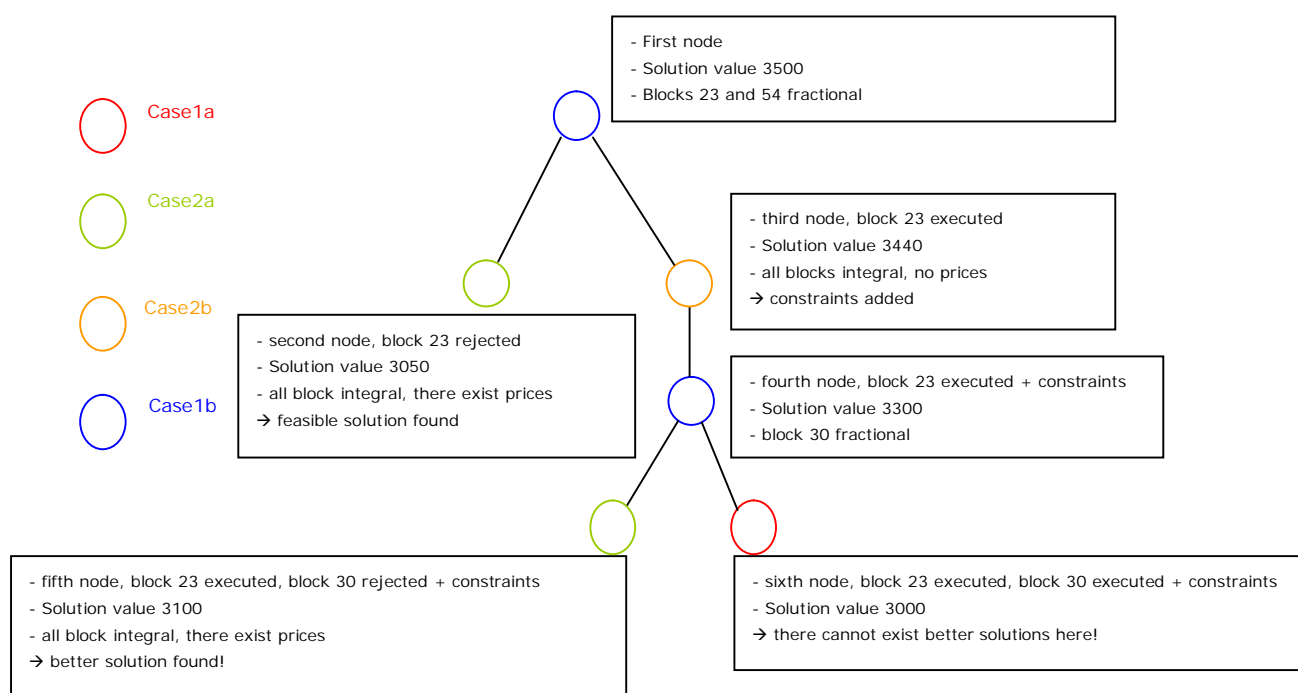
Case1a

Case2a

Case2b

Case1b

- First node
- Solution value 3500
- Blocks 23 and 54 fractional

- third node, block 23 executed
- Solution value 3440
- all blocks integral, no prices
→ constraints added

- second node, block 23 rejected
- Solution value 3050
- all block integral, there exist prices
→ feasible solution found

- fourth node, block 23 executed + constraints
- Solution value 3300
- block 30 fractional

- fifth node, block 23 executed, block 30 rejected + constraints
- Solution value 3100
- all block integral, there exist prices
→ better solution found!

- sixth node, block 23 executed, block 30 executed + constraints
- Solution value 3000
→ there cannot exist better solutions here!